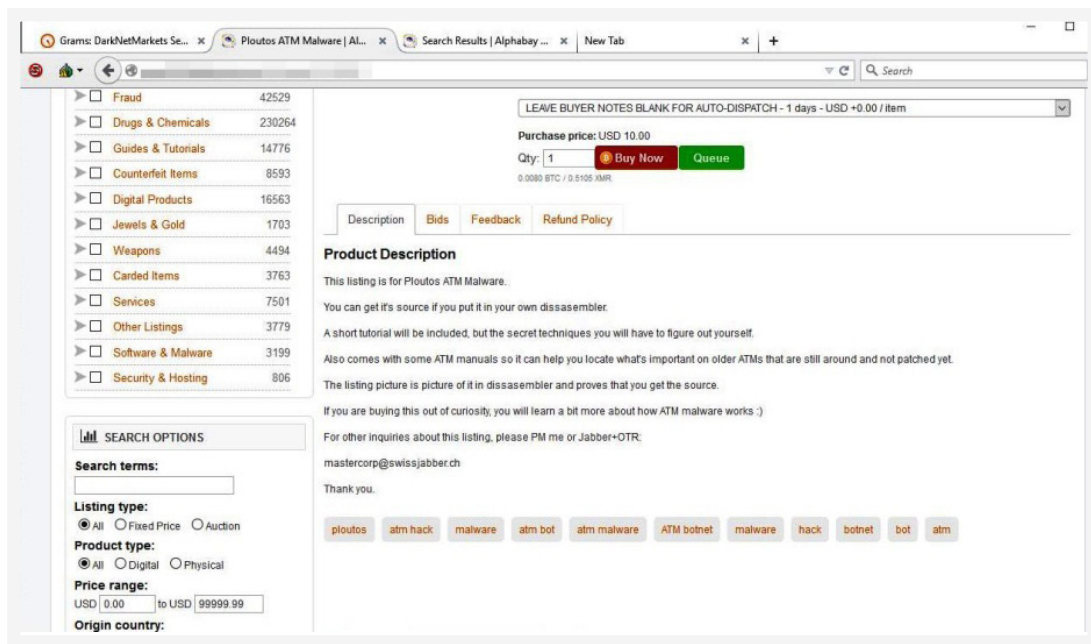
Grams: DarkNetMarkets Se... ×
Ploutos ATM Malware | Al... ×
Search Results | Alphabay ... ×
New Tab ×
+

Search

| | |
|---|---|
| Fraud | 42529 |
| Drugs & Chemicals | 230264 |
| Guides & Tutorials | 14776 |
| Counterfeit Items | 8593 |
| Digital Products | 16563 |
| Jewels & Gold | 1703 |
| Weapons | 4494 |
| Carded Items | 3763 |
| Services | 7501 |
| Other Listings | 3779 |
| Software & Malware | 3199 |
| Security & Hosting | 806 |

SEARCH OPTIONS

Search terms:

Listing type:
All Fixed Price Auction

Product type:
All Digital Physical

Price range:
USD 0.00 to USD 99999.99

Origin country:

LEAVE BUYER NOTES BLANK FOR AUTO-DISPATCH - 1 days - USD +0.00 / item

Purchase price: USD 10.00

Qty: 1 Buy Now Queue

0.0080 BTC / 0.5105 XMR

Description Bids Feedback Refund Policy

Product Description

This listing is for Ploutos ATM Malware.

You can get it's source if you put it in your own dissasembler.

A short tutorial will be included, but the secret techniques you will have to figure out yourself.

Also comes with some ATM manuals so it can help you locate what's important on older ATMs that are still around and not patched yet.

The listing picture is picture of it in dissasembler and proves that you get the source.

If you are buying this out of curiosity, you will learn a bit more about how ATM malware works :)

For other inquiries about this listing, please PM me or Jabber+OTR:

mastercorp@swissjabber.ch

Thank you.

ploutos atm hack malware atm bot atm malware ATM botnet malware hack botnet bot atm